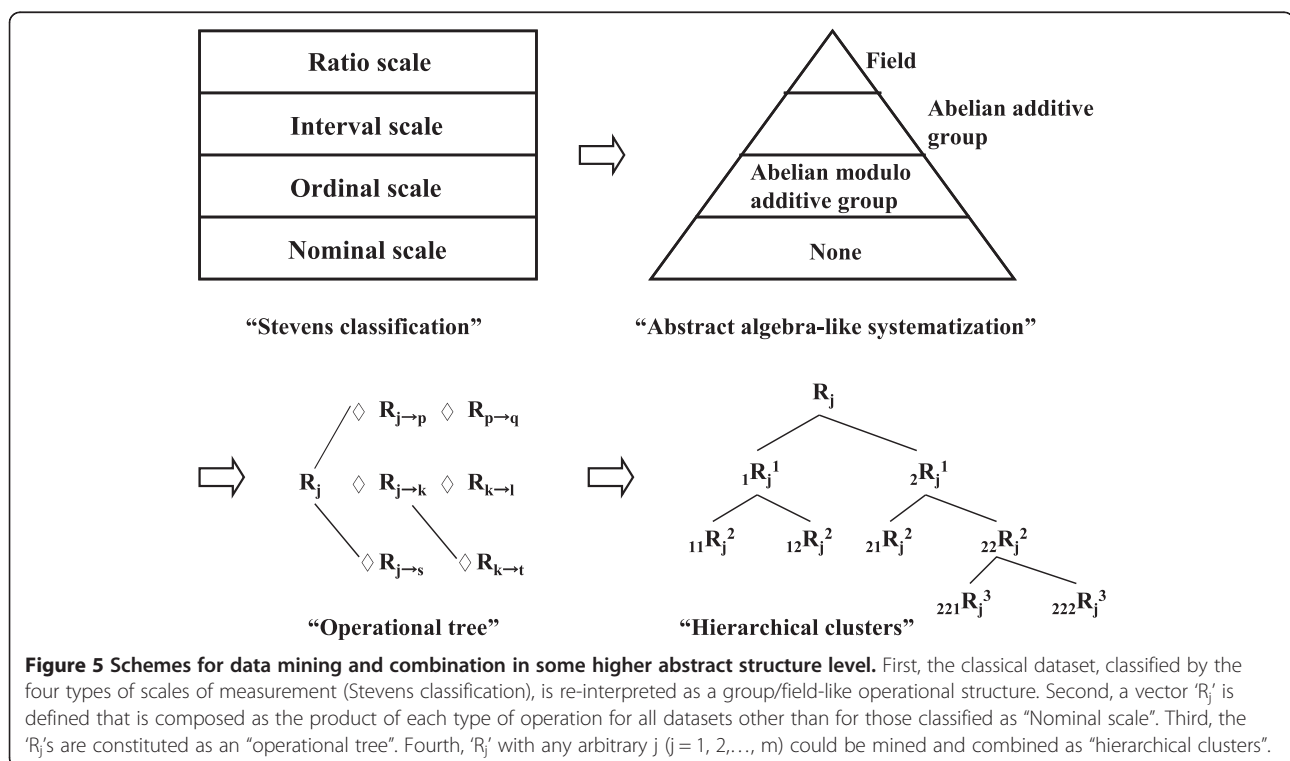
Ratio scale

Interval scale

Ordinal scale

Nominal scale

Field

Abelian additive group

Abelian modulo additive group

None

"Stevens classification"

"Abstract algebra-like systematization"

$\Diamond$ $R_{j\to p}$ $\Diamond$ $R_{p\to q}$

$R_j$ $\Diamond$ $R_{j\to k}$ $\Diamond$ $R_{k\to l}$

$\Diamond$ $R_{j\to s}$ $\Diamond$ $R_{k\to t}$

"Operational tree"

$R_j$

${}_1R_j^1$ ${}_2R_j^1$

${}_{11}R_j^2$ ${}_{12}R_j^2$ ${}_{21}R_j^2$ ${}_{22}R_j^2$

${}_{221}R_j^3$ ${}_{222}R_j^3$

"Hierarchical clusters"

**Figure 5 Schemes for data mining and combination in some higher abstract structure level.** First, the classical dataset, classified by the four types of scales of measurement (Stevens classification), is re-interpreted as a group/field-like operational structure. Second, a vector '$R_j$' is defined that is composed as the product of each type of operation for all datasets other than for those classified as "Nominal scale". Third, the '$R_j$'s are constituted as an "operational tree". Fourth, '$R_j$' with any arbitrary j (j = 1, 2,…, m) could be mined and combined as "hierarchical clusters".